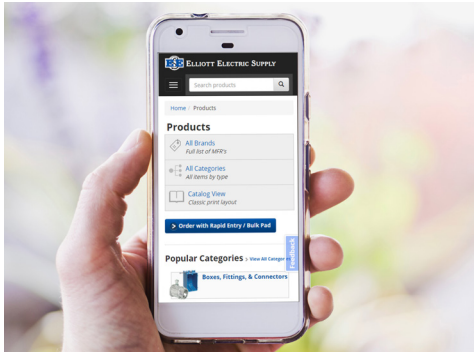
Elliott Electric Supply

Search products

Home | Products

Products

All Brands
Full list of MFR's

All Categories
All items by type

Catalog View
Classic print layout

> Order with Rapid Entry / Bulk Pad

Feedback

Popular Categories > View All Categ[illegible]

Boxes, Fittings, & Connectors